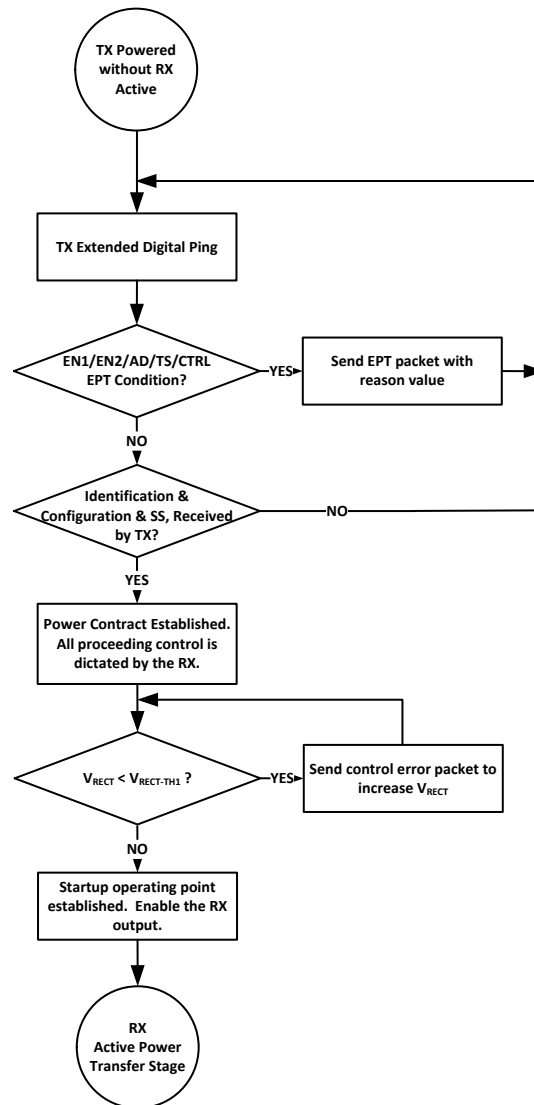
TX Powered without RX Active

TX Extended Digital Ping

EN1/EN2/AD/TS/CTRL EPT Condition?

YES

Send EPT packet with reason value

NO

Identification & Configuration & SS, Received by TX?

NO

YES

Power Contract Established. All proceeding control is dictated by the RX.

$V_{RECT} < V_{RECT-TH1}$ ?

YES

Send control error packet to increase $V_{RECT}$

NO

Startup operating point established. Enable the RX output.

RX Active Power Transfer Stage